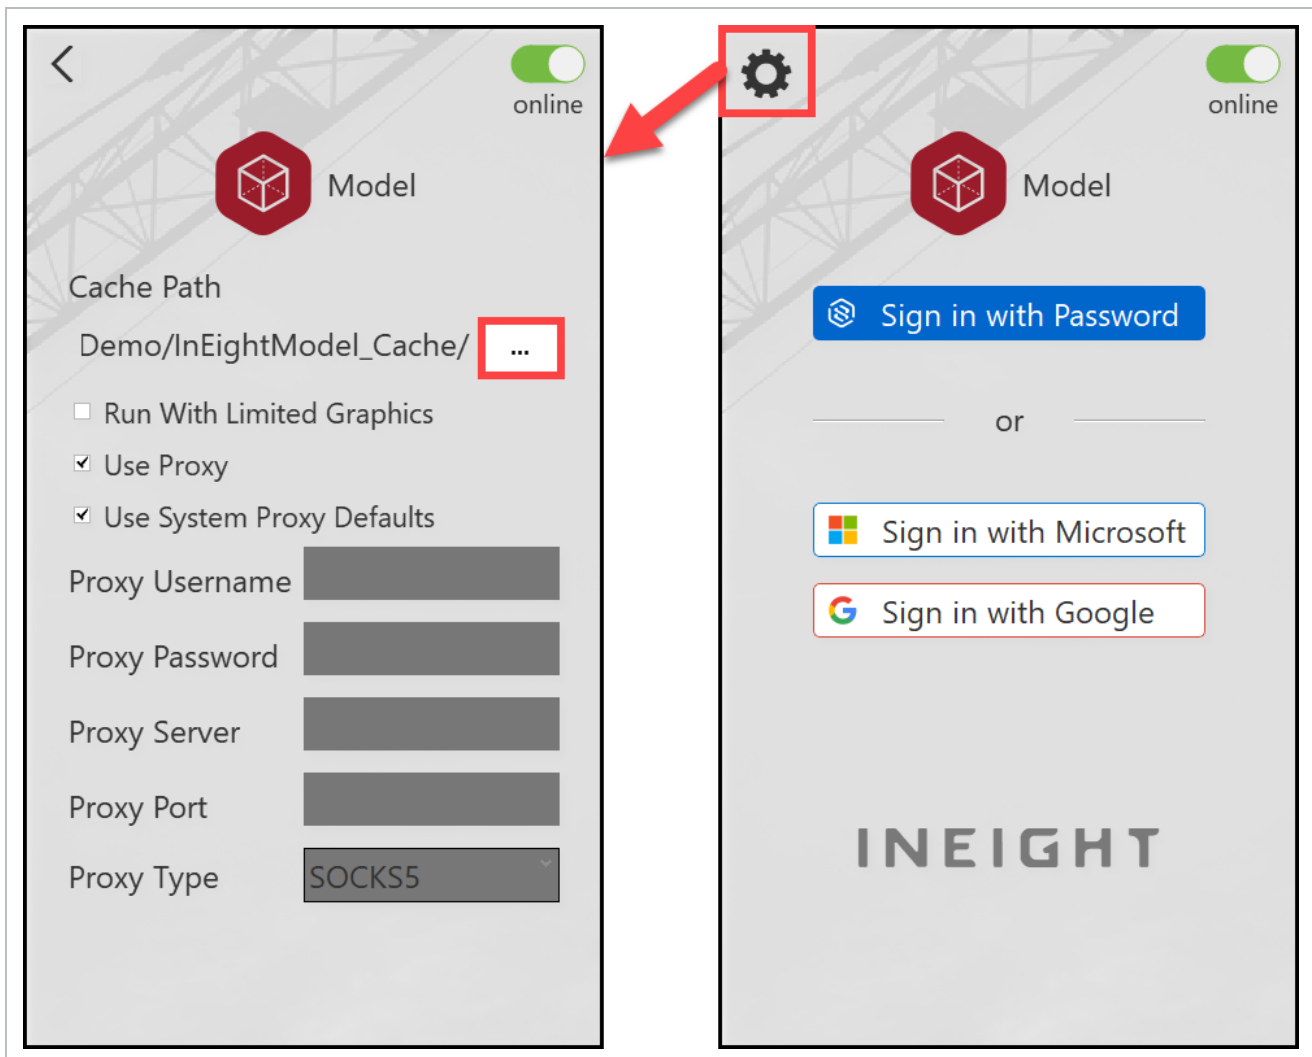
<

online

Model

Cache Path

Demo/InEightModel_Cache/ ...

Run With Limited Graphics

Use Proxy

Use System Proxy Defaults

Proxy Username

Proxy Password

Proxy Server

Proxy Port

Proxy Type SOCKS5

online

Model

Sign in with Password

or

Sign in with Microsoft

Sign in with Google

INEIGHT